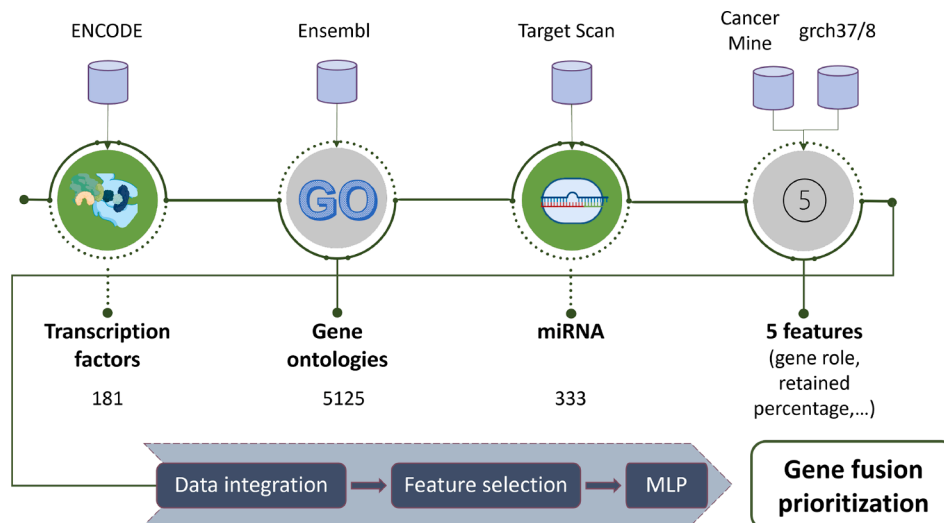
ENCODE

Ensembl

Target Scan

Cancer Mine

grch37/8

GO

5

Transcription factors

181

Gene ontologies

5125

miRNA

333

5 features
(gene role, retained percentage,...)

Data integration

Feature selection

MLP

Gene fusion prioritization